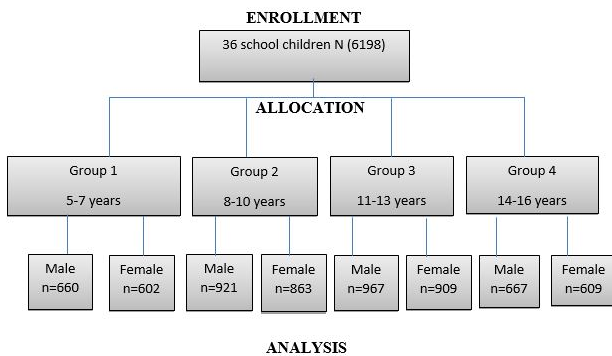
ENROLLMENT

36 school children N (6198)

ALLOCATION

Group 1

5-7 years

Group 2

8-10 years

Group 3

11-13 years

Group 4

14-16 years

Male n=660

Female n=602

Male n=921

Female n=863

Male n=967

Female n=909

Male n=667

Female n=609

ANALYSIS